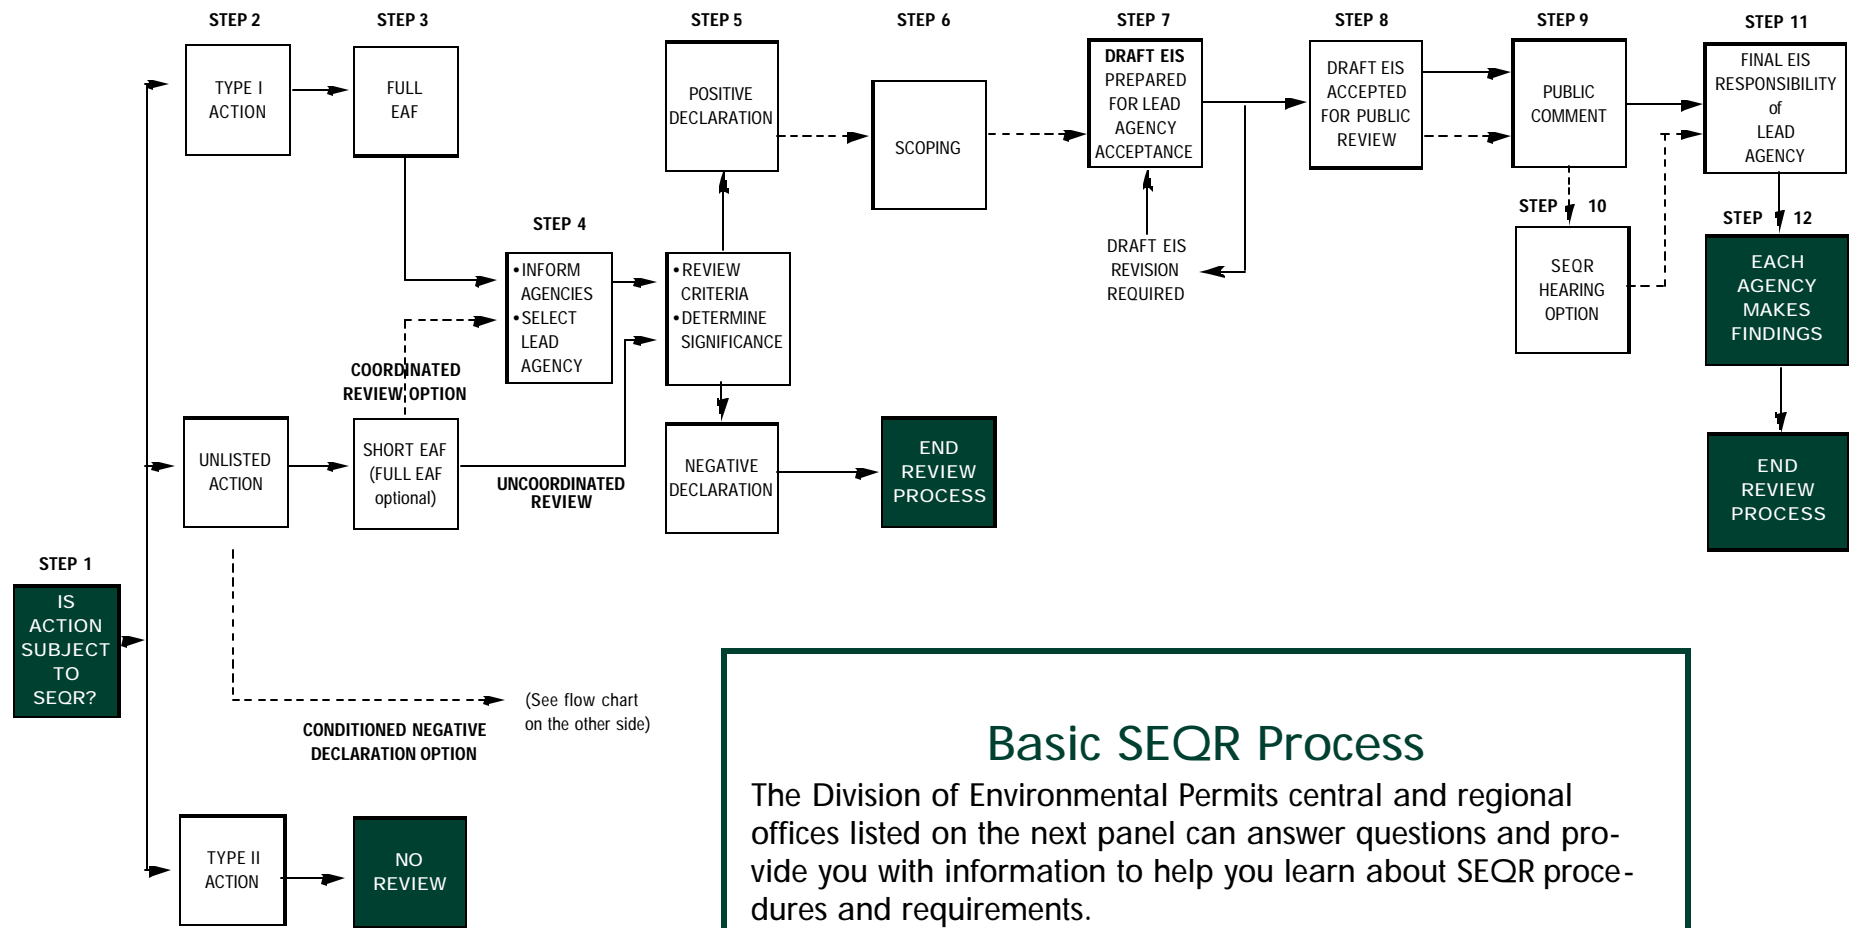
STEP 1

IS ACTION SUBJECT TO SEQR?

STEP 2

TYPE I ACTION

STEP 3

FULL EAF

STEP 4

• INFORM AGENCIES
• SELECT LEAD AGENCY

COORDINATED REVIEW OPTION

UNLISTED ACTION

SHORT EAF (FULL EAF optional)

UNCOORDINATED REVIEW

• REVIEW CRITERIA
• DETERMINE SIGNIFICANCE

STEP 5

POSITIVE DECLARATION

NEGATIVE DECLARATION

END REVIEW PROCESS

STEP 6

SCOPING

STEP 7

DRAFT EIS PREPARED FOR LEAD AGENCY ACCEPTANCE

DRAFT EIS REVISION REQUIRED

STEP 8

DRAFT EIS ACCEPTED FOR PUBLIC REVIEW

STEP 9

PUBLIC COMMENT

STEP 10

SEQR HEARING OPTION

STEP 11

FINAL EIS RESPONSIBILITY of LEAD AGENCY

STEP 12

EACH AGENCY MAKES FINDINGS

END REVIEW PROCESS

CONDITIONED NEGATIVE DECLARATION OPTION

(See flow chart on the other side)

TYPE II ACTION

NO REVIEW

Basic SEQR Process

The Division of Environmental Permits central and regional offices listed on the next panel can answer questions and provide you with information to help you learn about SEQR procedures and requirements.